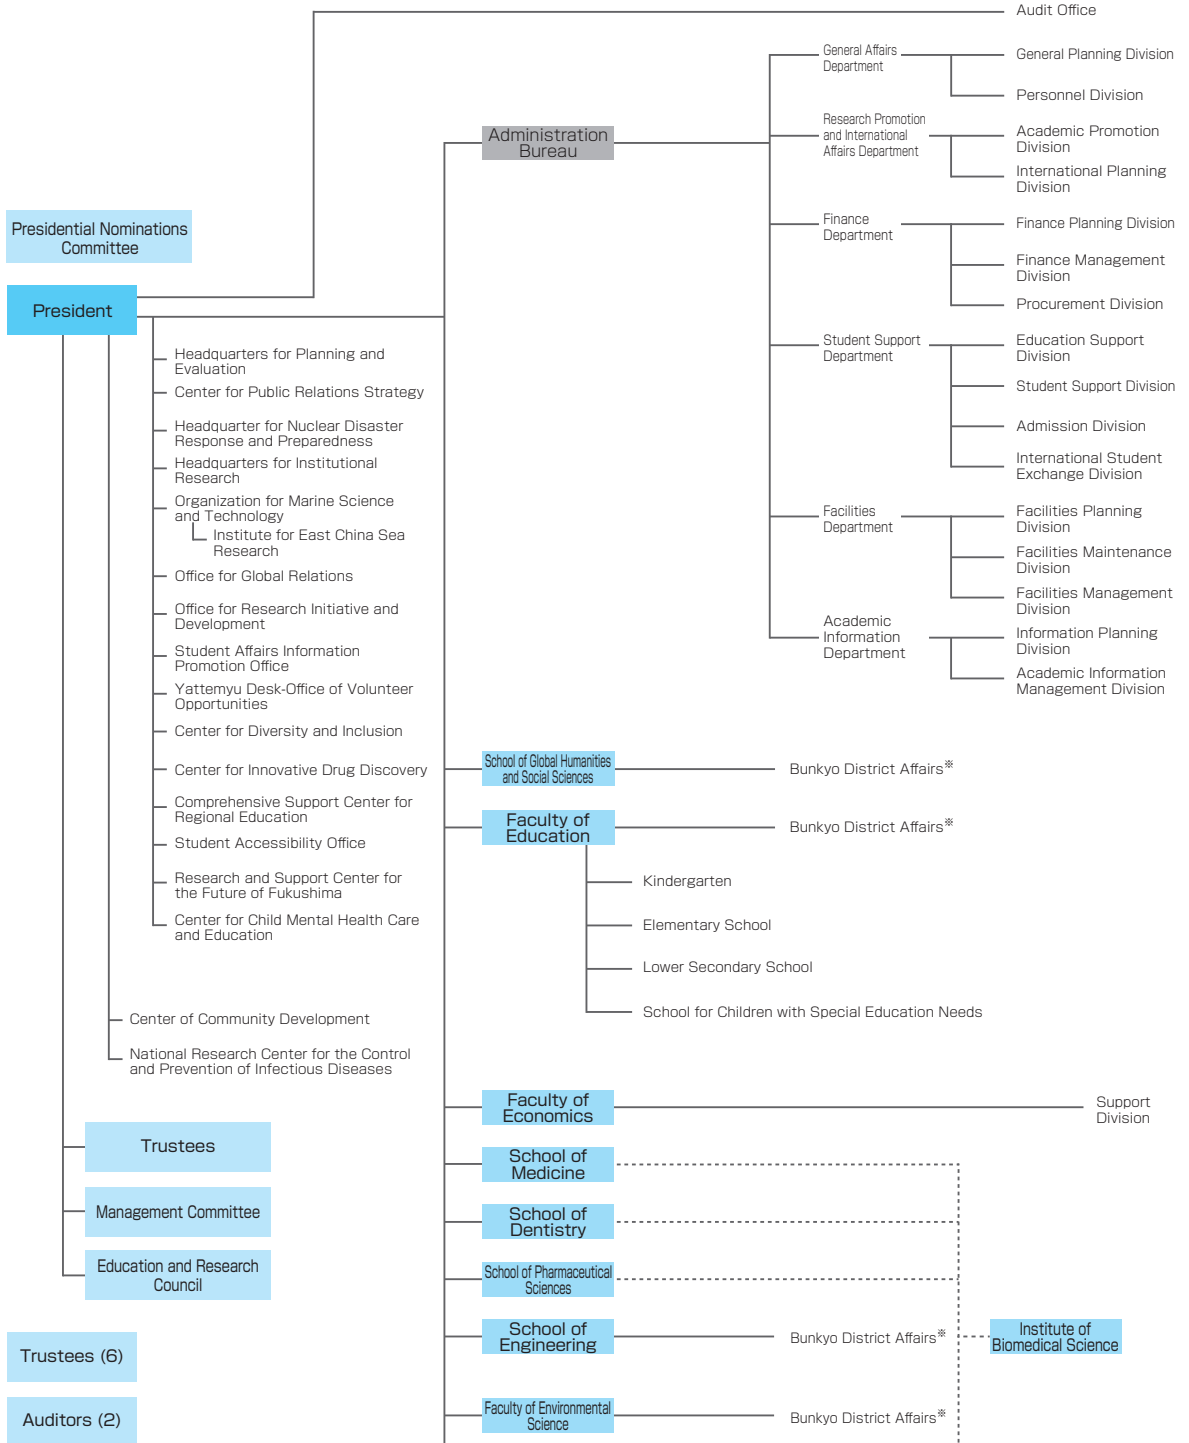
Audit Office

Presidential Nominations Committee

President

Administration Bureau

General Affairs Department
General Planning Division
Personnel Division

Research Promotion and International Affairs Department
Academic Promotion Division
International Planning Division

Finance Department
Finance Planning Division
Finance Management Division
Procurement Division

Student Support Department
Education Support Division
Student Support Division
Admission Division
International Student Exchange Division

Facilities Department
Facilities Planning Division
Facilities Maintenance Division
Facilities Management Division

Academic Information Department
Information Planning Division
Academic Information Management Division

Headquarters for Planning and Evaluation
Center for Public Relations Strategy
Headquarter for Nuclear Disaster Response and Preparedness
Headquarters for Institutional Research
Organization for Marine Science and Technology
Institute for East China Sea Research
Office for Global Relations
Office for Research Initiative and Development
Student Affairs Information Promotion Office
Yattemyu Desk-Office of Volunteer Opportunities
Center for Diversity and Inclusion
Center for Innovative Drug Discovery
Comprehensive Support Center for Regional Education
Student Accessibility Office
Research and Support Center for the Future of Fukushima
Center for Child Mental Health Care and Education

Center of Community Development
National Research Center for the Control and Prevention of Infectious Diseases

School of Global Humanities and Social Sciences
Bunkyo District Affairs※

Faculty of Education
Bunkyo District Affairs※
Kindergarten
Elementary School
Lower Secondary School
School for Children with Special Education Needs

Faculty of Economics
Support Division

School of Medicine
School of Dentistry
School of Pharmaceutical Sciences
School of Engineering
Bunkyo District Affairs※
Institute of Biomedical Science
Faculty of Environmental Science
Bunkyo District Affairs※

Trustees
Management Committee
Education and Research Council

Trustees (6)
Auditors (2)